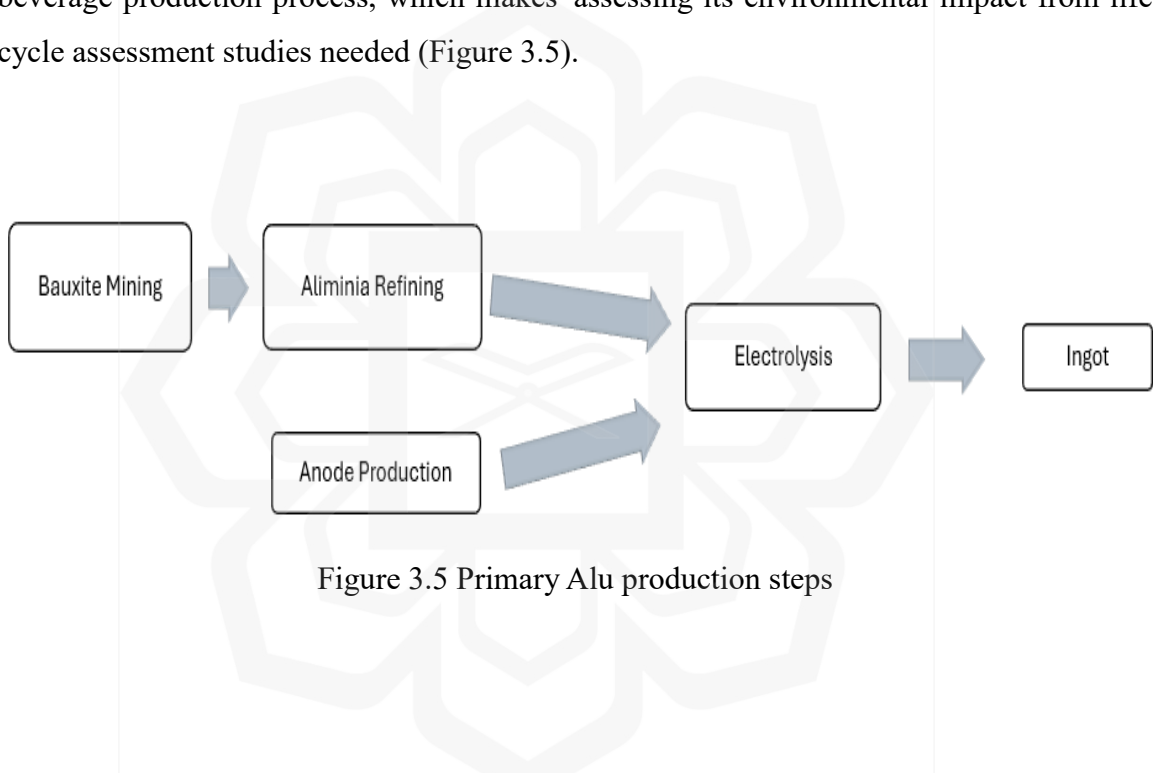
beverage production process, which makes assessing its environmental impact from life cycle assessment studies needed (Figure 3.5).

Bauxite Mining

Aliminia Refining

Anode Production

Electrolysis

Ingot

Figure 3.5 Primary Alu production steps